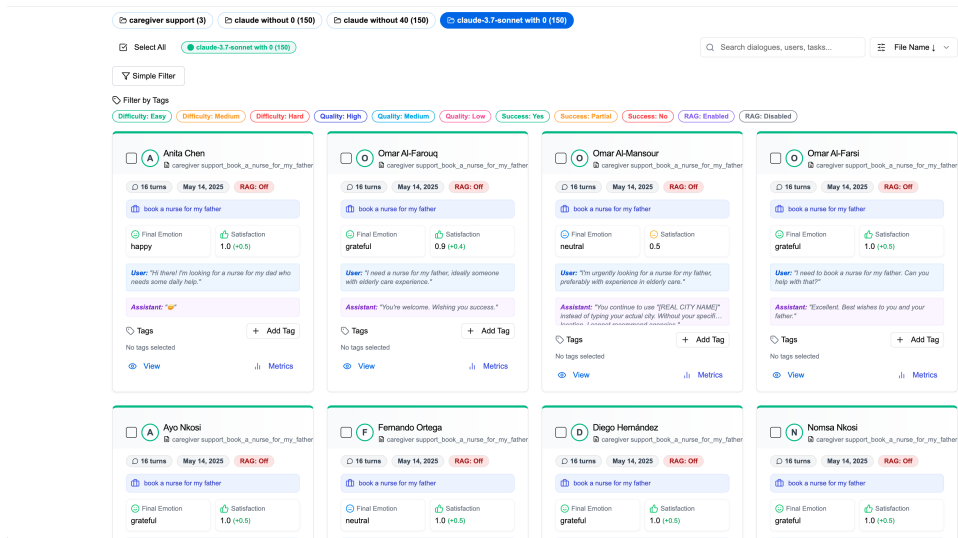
caregiver support (3) claude without 0 (150) claude without 40 (150) claude-3.7-sonnet with 0 (150)

Select All claude-3.7-sonnet with 0 (150)

Search dialogues, users, tasks...

File Name ↓

Simple Filter

Filter by Tags

Difficulty: Easy Difficulty: Medium Difficulty: Hard Quality: High Quality: Medium Quality: Low Success: Yes Success: Partial Success: No RAG: Enabled RAG: Disabled

A Anita Chen
caregiver support_book_a_nurse_for_my_father
16 turns May 14, 2025 RAG: Off
book a nurse for my father
Final Emotion happy
Satisfaction 1.0 (+0.5)
User: "Hi there! I'm looking for a nurse for my dad who needs some daily help."
Assistant: "🫱"
Tags Add Tag
No tags selected
View Metrics

O Omar Al-Farouq
caregiver support_book_a_nurse_for_my_father
16 turns May 14, 2025 RAG: Off
book a nurse for my father
Final Emotion grateful
Satisfaction 0.9 (+0.4)
User: "I need a nurse for my father, ideally someone with experience in elderly care."
Assistant: "You're welcome. Wishing you success."
Tags Add Tag
No tags selected
View Metrics

O Omar Al-Mansour
caregiver support_book_a_nurse_for_my_father
16 turns May 14, 2025 RAG: Off
book a nurse for my father
Final Emotion neutral
Satisfaction 0.5
User: "I'm urgently looking for a nurse for my father, preferably with experience in elderly care."
Assistant: "You continue to use "[REAL CITY NAME]" instead of typing your actual city. Without your specific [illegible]
Tags Add Tag
No tags selected
View Metrics

O Omar Al-Farsi
caregiver support_book_a_nurse_for_my_father
16 turns May 14, 2025 RAG: Off
book a nurse for my father
Final Emotion grateful
Satisfaction 1.0 (+0.5)
User: "I need to book a nurse for my father. Can you help with that?"
Assistant: "Excellent. Best wishes to you and your father."
Tags Add Tag
No tags selected
View Metrics

A Ayo Nkosi
caregiver support_book_a_nurse_for_my_father
16 turns May 14, 2025 RAG: Off
book a nurse for my father
Final Emotion grateful
Satisfaction 1.0 (+0.5)

F Fernando Ortega
caregiver support_book_a_nurse_for_my_father
16 turns May 14, 2025 RAG: Off
book a nurse for my father
Final Emotion neutral
Satisfaction 1.0 (+0.5)

D Diego Hernández
caregiver support_book_a_nurse_for_my_father
16 turns May 14, 2025 RAG: Off
book a nurse for my father
Final Emotion grateful
Satisfaction 1.0 (+0.5)

N Nomsa Nkosi
caregiver support_book_a_nurse_for_my_father
16 turns May 14, 2025 RAG: Off
book a nurse for my father
Final Emotion grateful
Satisfaction 1.0 (+0.5)